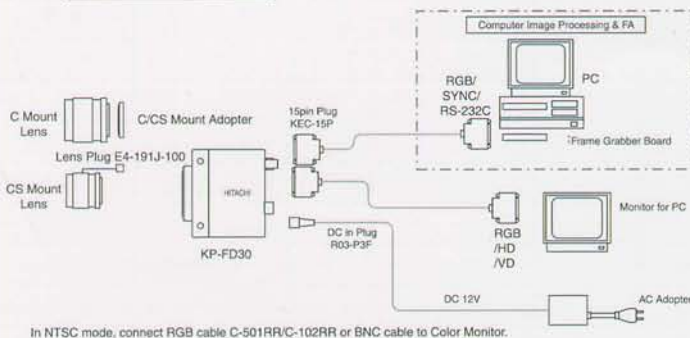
Computer Image Processing & FA

PC

RGB/ SYNC/ RS-232C

Frame Grabber Board

C Mount Lens

C/CS Mount Adopter

15pin Plug KEC-15P

Lens Plug E4-191J-100

CS Mount Lens

HITACHI

KP-FD30

RGB /HD /VD

Monitor for PC

DC in Plug R03-P3F

DC 12V

AC Adopter

In NTSC mode, connect RGB cable C-501RR/C-102RR or BNC cable to Color Monitor.